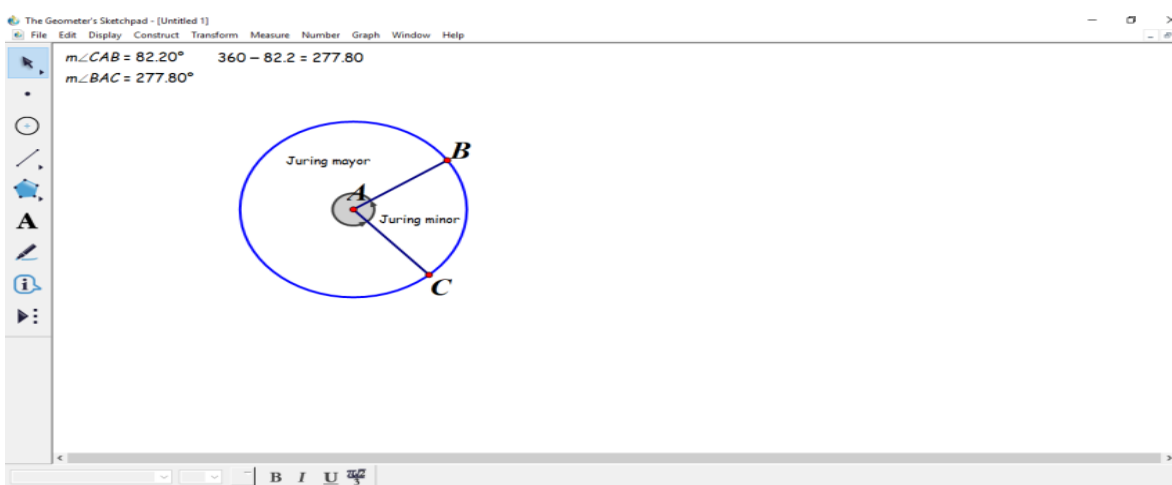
The Geometer's Sketchpad - [Untitled 1]

File Edit Display Construct Transform Measure Number Graph Window Help

$m\angle CAB = 82.20°$ $360 - 82.2 = 277.80$

$m\angle BAC = 277.80°$

A

Juring mayor

B

A

Juring minor

C

B I U